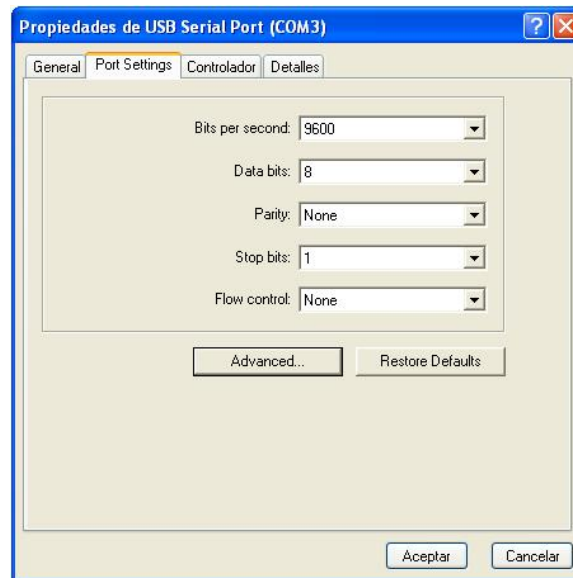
Propiedades de USB Serial Port (COM3)

General | Port Settings | Controlador | Detalles

Bits per second: 9600

Data bits: 8

Parity: None

Stop bits: 1

Flow control: None

Advanced...

Restore Defaults

Aceptar

Cancelar